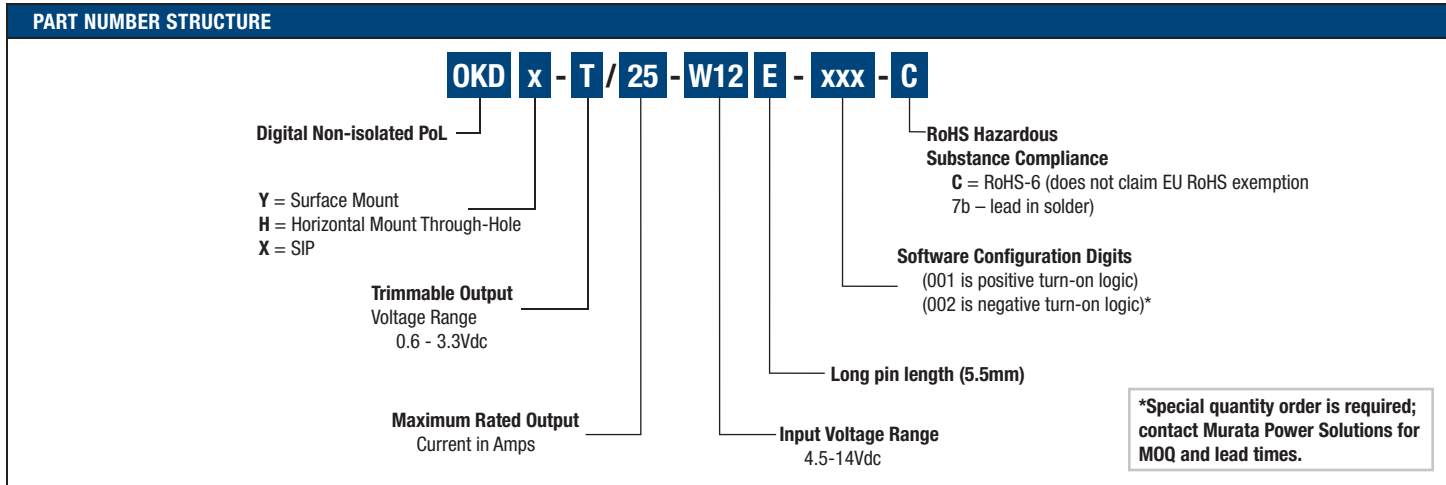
PART NUMBER STRUCTURE

OKD x - T / 25 - W12 E - xxx - C

Digital Non-isolated PoL

**Y** = Surface Mount
**H** = Horizontal Mount Through-Hole
**X** = SIP

Trimmable Output
Voltage Range
0.6 - 3.3Vdc

Maximum Rated Output
Current in Amps

Input Voltage Range
4.5-14Vdc

Long pin length (5.5mm)

Software Configuration Digits
(001 is positive turn-on logic)
(002 is negative turn-on logic)*

RoHS Hazardous
Substance Compliance
**C** = RoHS-6 (does not claim EU RoHS exemption 7b – lead in solder)

*Special quantity order is required; contact Murata Power Solutions for MOQ and lead times.